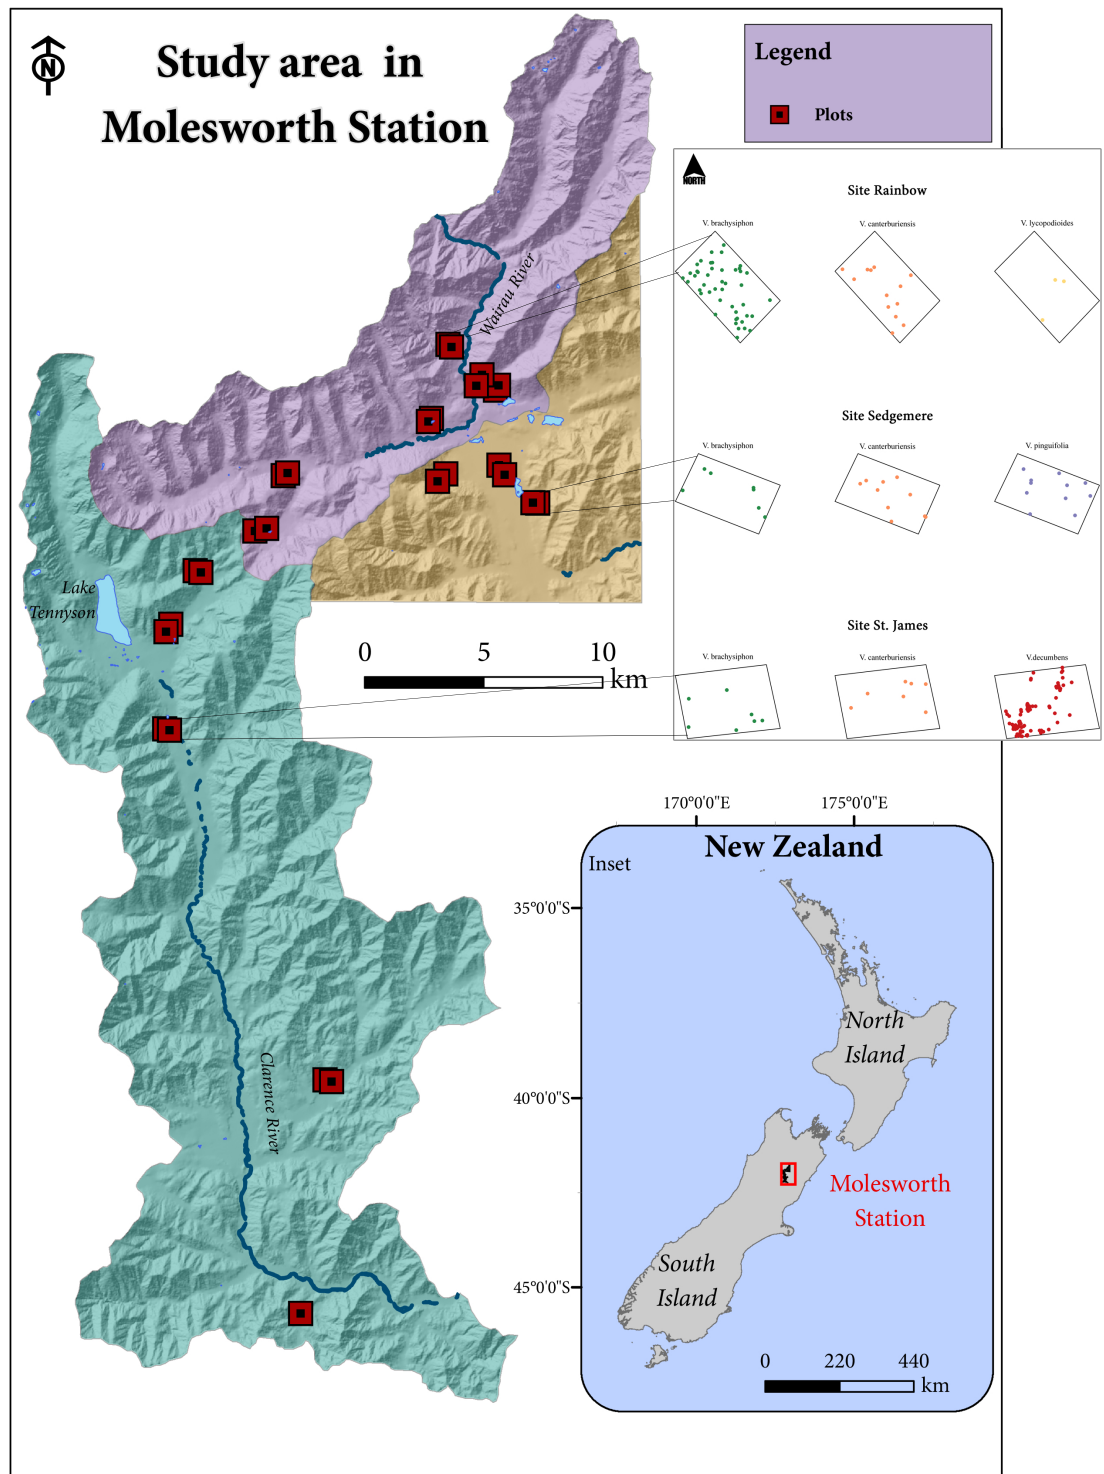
N

Study area in Molesworth Station

Legend

Plots

NORTH

Site Rainbow

V. brachysiphon

V. canterburiensis

V. lycopodioides

Site Sedgemere

V. brachysiphon

V. canterburiensis

V. pinguifolia

Site St. James

V. brachysiphon

V. canterburiensis

V.decumbens

Wairau River

Lake Tennyson

0 5 10 km

Clarence River

170°0'0"E 175°0'0"E

Inset

New Zealand

35°0'0"S

North Island

40°0'0"S

Molesworth Station

South Island

45°0'0"S

0 220 440 km